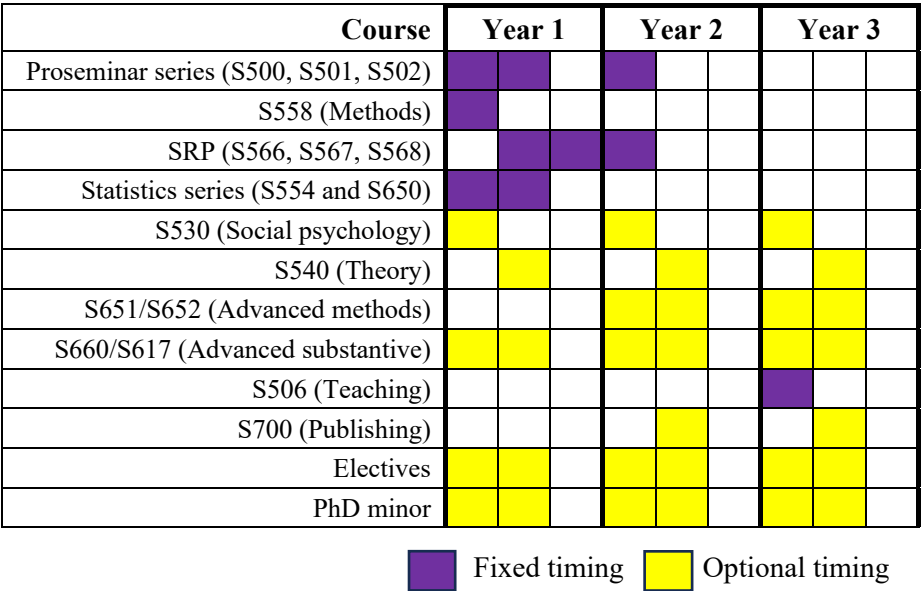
| Course | Year 1 | | | Year 2 | | | Year 3 | | |
|---|---|---|---|---|---|---|---|---|---|
| Proseminar series (S500, S501, S502) | | | | | | | | | |
| S558 (Methods) | | | | | | | | | |
| SRP (S566, S567, S568) | | | | | | | | | |
| Statistics series (S554 and S650) | | | | | | | | | |
| S530 (Social psychology) | | | | | | | | | |
| S540 (Theory) | | | | | | | | | |
| S651/S652 (Advanced methods) | | | | | | | | | |
| S660/S617 (Advanced substantive) | | | | | | | | | |
| S506 (Teaching) | | | | | | | | | |
| S700 (Publishing) | | | | | | | | | |
| Electives | | | | | | | | | |
| PhD minor | | | | | | | | | |

Fixed timing Optional timing